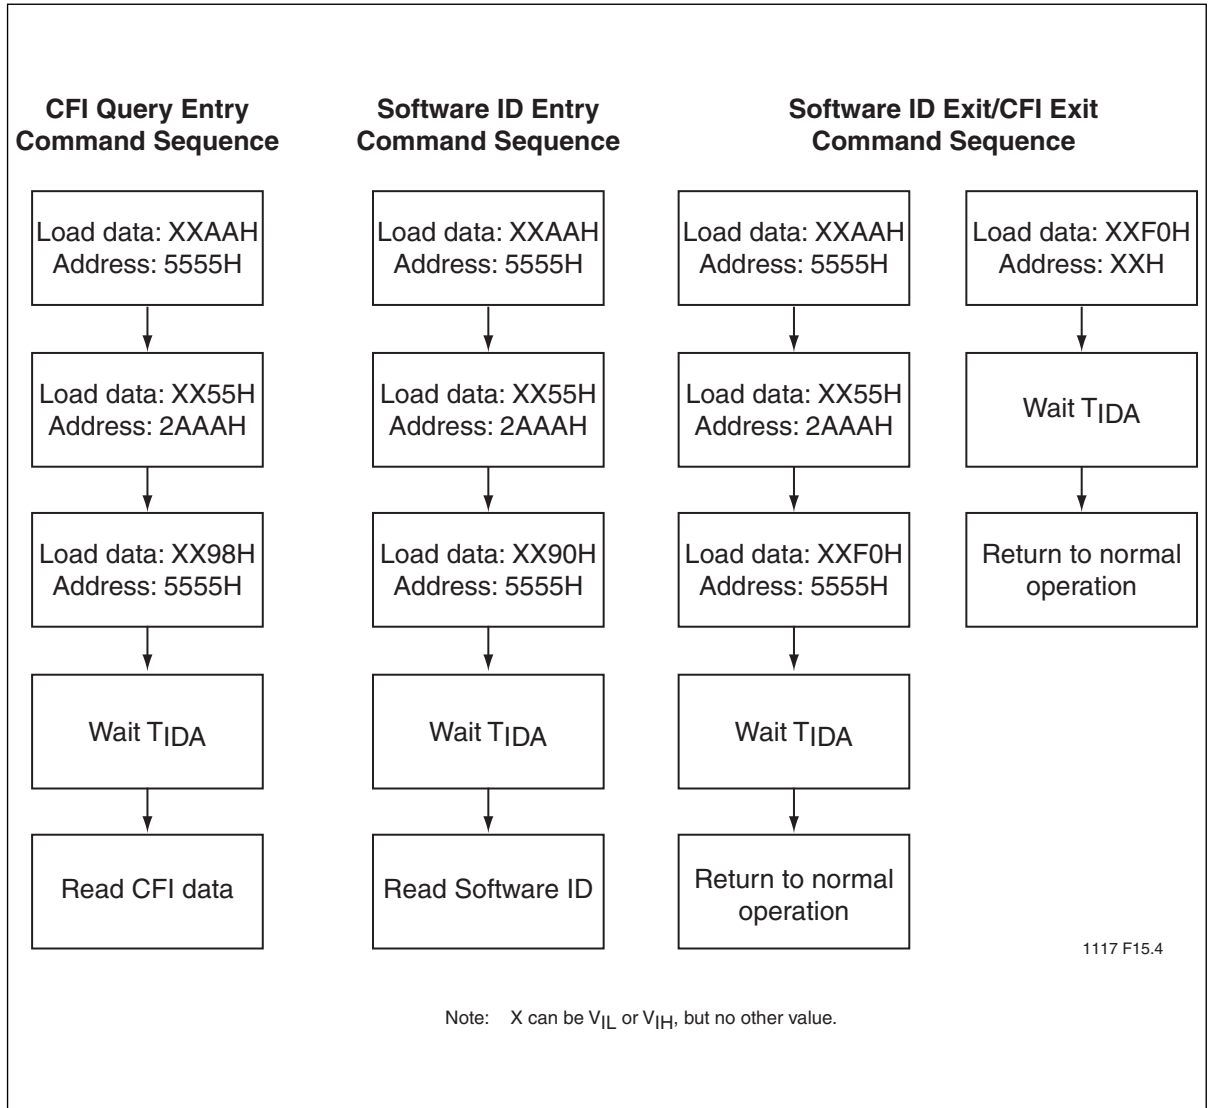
CFI Query Entry Command Sequence

Load data: XXAAH Address: 5555H

Load data: XX55H Address: 2AAAH

Load data: XX98H Address: 5555H

Wait $T_{IDA}$

Read CFI data

Software ID Entry Command Sequence

Load data: XXAAH Address: 5555H

Load data: XX55H Address: 2AAAH

Load data: XX90H Address: 5555H

Wait $T_{IDA}$

Read Software ID

Software ID Exit/CFI Exit Command Sequence

Load data: XXAAH Address: 5555H

Load data: XX55H Address: 2AAAH

Load data: XXF0H Address: 5555H

Wait $T_{IDA}$

Return to normal operation

Load data: XXF0H Address: XXH

Wait $T_{IDA}$

Return to normal operation

1117 F15.4

Note: X can be $V_{IL}$ or $V_{IH}$, but no other value.